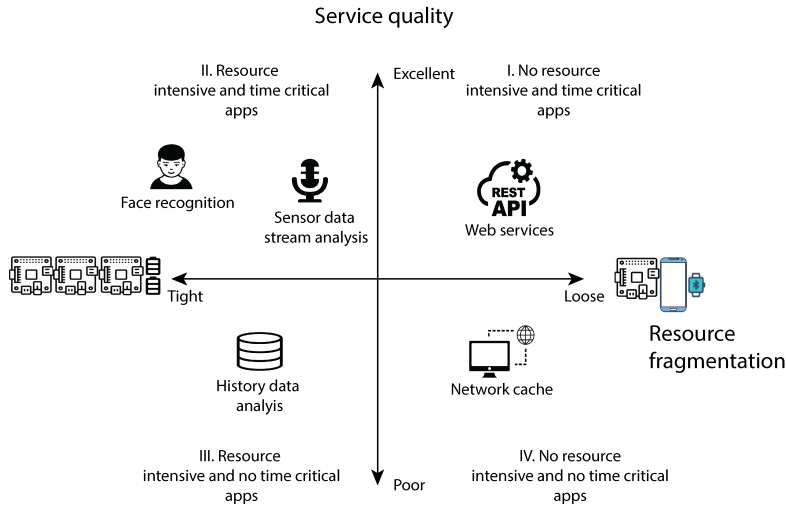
Service quality

II. Resource intensive and time critical apps

Excellent

I. No resource intensive and time critical apps

Face recognition

Sensor data stream analysis

REST API

Web services

Tight

Loose

Resource fragmentation

History data analyis

Network cache

III. Resource intensive and no time critical apps

Poor

IV. No resource intensive and no time critical apps